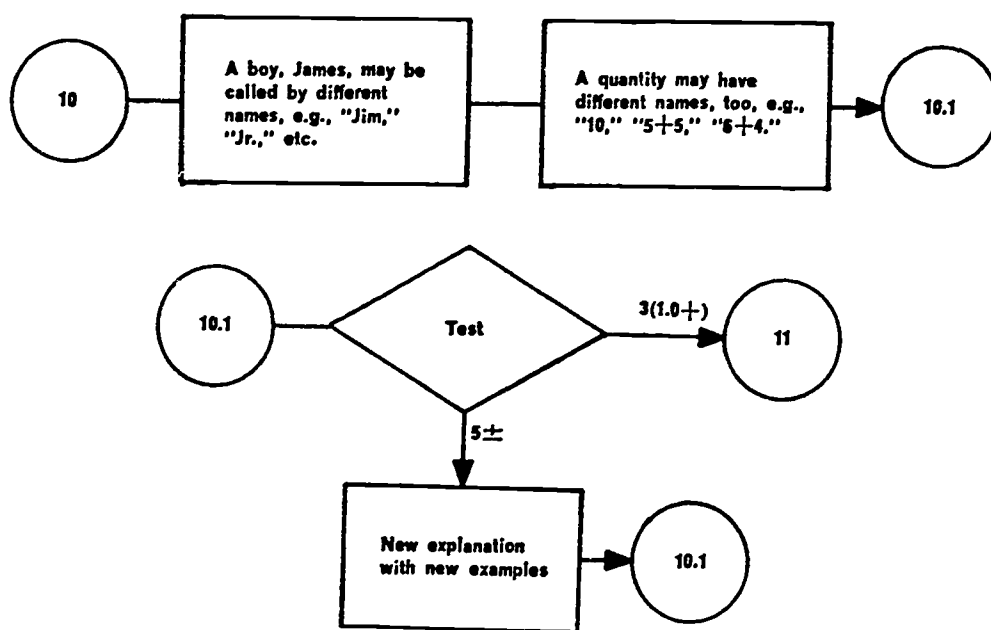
10

A boy, James, may be called by different names, e.g., "Jim," "Jr.," etc.

A quantity may have different names, too, e.g., "10," "5+5," "6+4."

10.1

10.1

Test

3(1.0+)

11

5±

New explanation with new examples

10.1